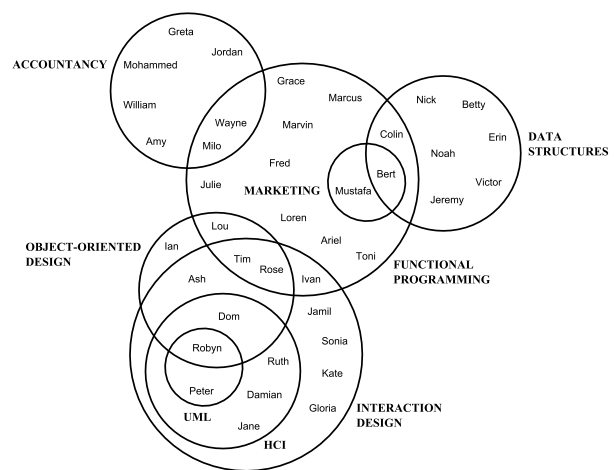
ACCOUNTANCY

Greta
Jordan
Mohammed
William
Amy
Wayne
Milo

Grace
Marcus
Marvin
Fred
Julie
MARKETING
Loren
Ariel
Toni

Nick
Betty
Erin
Noah
Colin
Bert
Mustafa
Victor
Jeremy
DATA STRUCTURES

FUNCTIONAL PROGRAMMING

OBJECT-ORIENTED DESIGN
Ian
Lou
Tim
Rose
Ash
Ivan

Dom
Robyn
Peter
Ruth
Damian
Jane
UML
HCI

Jamil
Sonia
Kate
Gloria
INTERACTION DESIGN